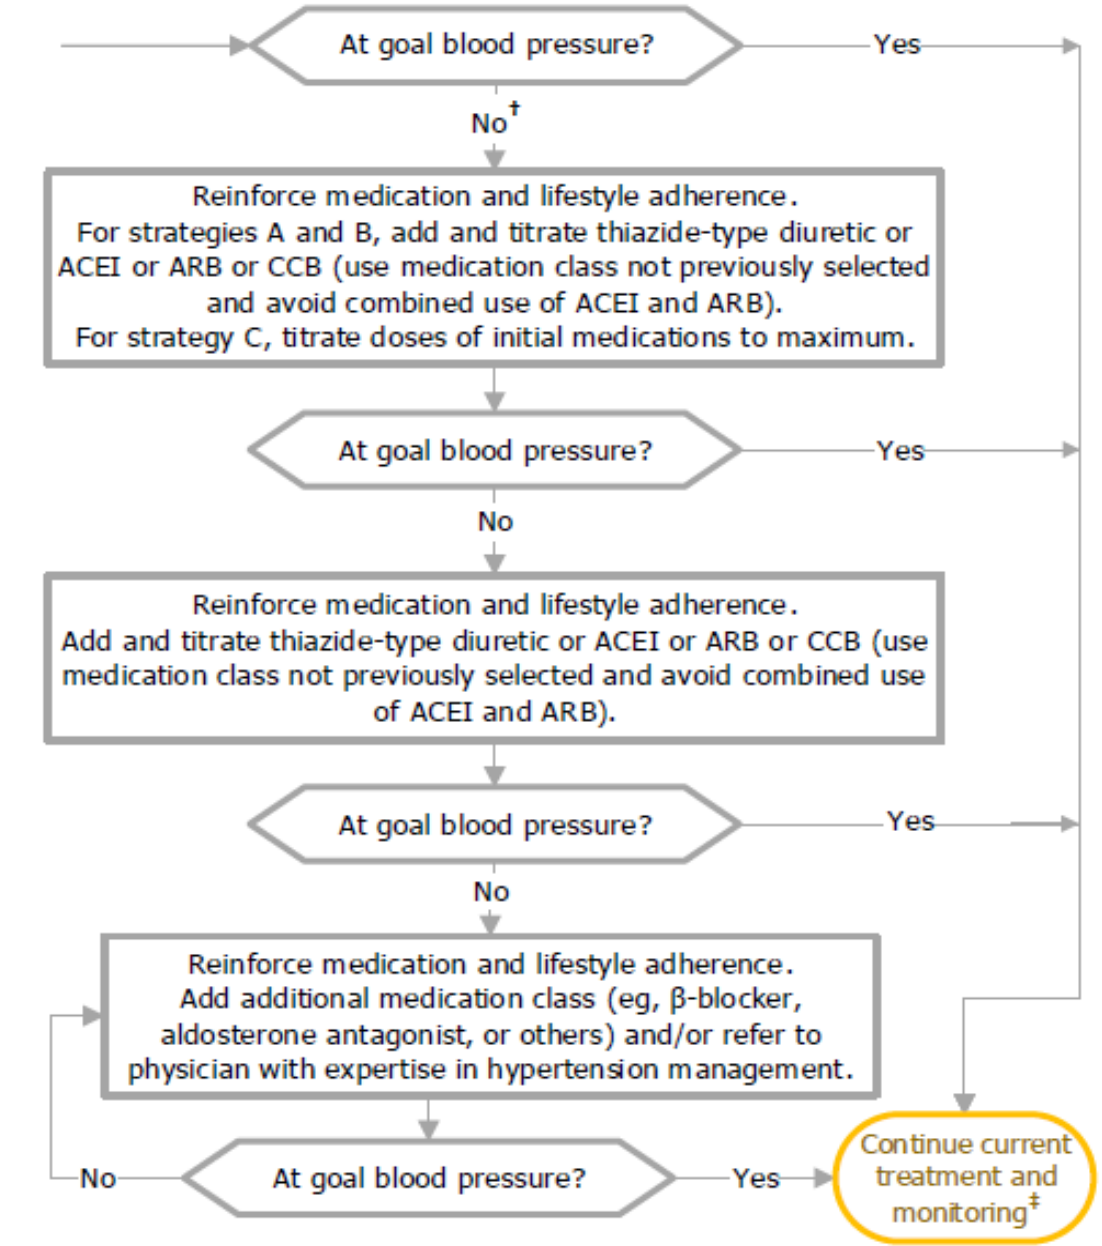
At goal blood pressure?

Yes

No$^{†}$

Reinforce medication and lifestyle adherence.
For strategies A and B, add and titrate thiazide-type diuretic or ACEI or ARB or CCB (use medication class not previously selected and avoid combined use of ACEI and ARB).
For strategy C, titrate doses of initial medications to maximum.

At goal blood pressure?

Yes

No

Reinforce medication and lifestyle adherence.
Add and titrate thiazide-type diuretic or ACEI or ARB or CCB (use medication class not previously selected and avoid combined use of ACEI and ARB).

At goal blood pressure?

Yes

No

Reinforce medication and lifestyle adherence.
Add additional medication class (eg, β-blocker, aldosterone antagonist, or others) and/or refer to physician with expertise in hypertension management.

No

At goal blood pressure?

Yes

Continue current treatment and monitoring$^{‡}$